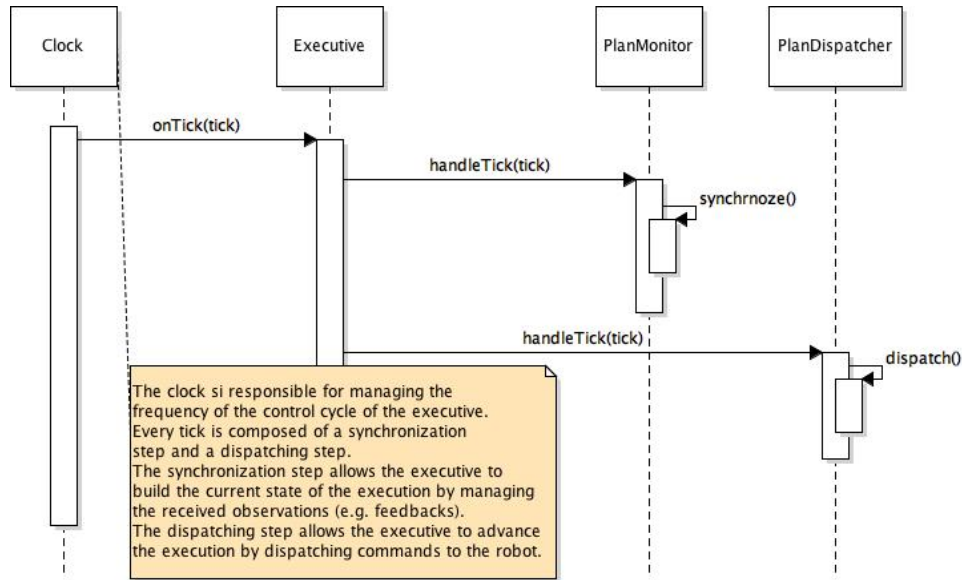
Clock

Executive

PlanMonitor

PlanDispatcher

onTick(tick)

handleTick(tick)

synchrnoze()

handleTick(tick)

dispatch()

The clock si responsible for managing the frequency of the control cycle of the executive. Every tick is composed of a synchronization step and a dispatching step.
The synchronization step allows the executive to build the current state of the execution by managing the received observations (e.g. feedbacks).
The dispatching step allows the executive to advance the execution by dispatching commands to the robot.